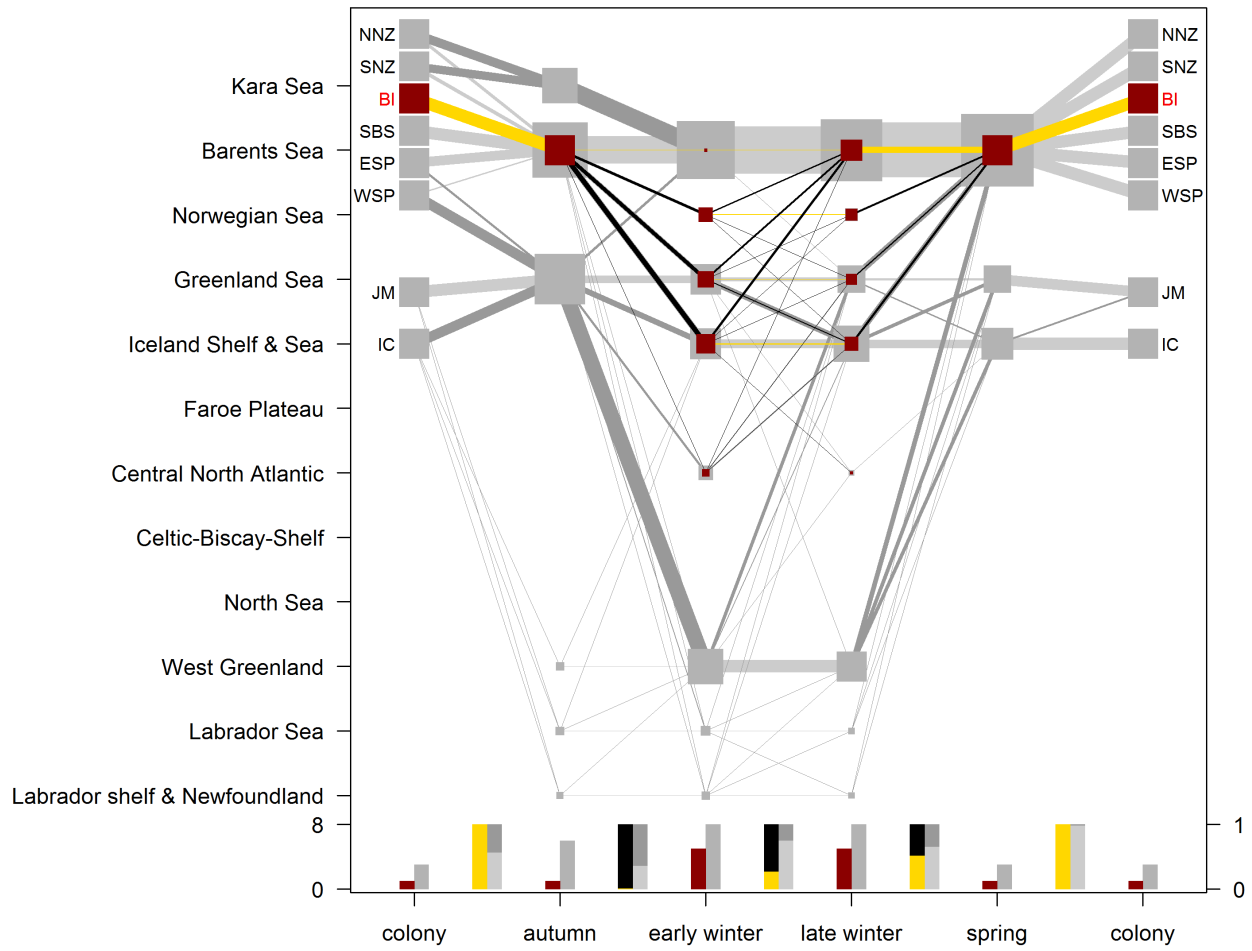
Kara Sea
Barents Sea
Norwegian Sea
Greenland Sea
Iceland Shelf & Sea
Faroe Plateau
Central North Atlantic
Celtic-Biscay-Shelf
North Sea
West Greenland
Labrador Sea
Labrador shelf & Newfoundland

NNZ
SNZ
BI
SBS
ESP
WSP
JM
IC

NNZ
SNZ
BI
SBS
ESP
WSP
JM
IC

8
0

1
0

colony
autumn
early winter
late winter
spring
colony